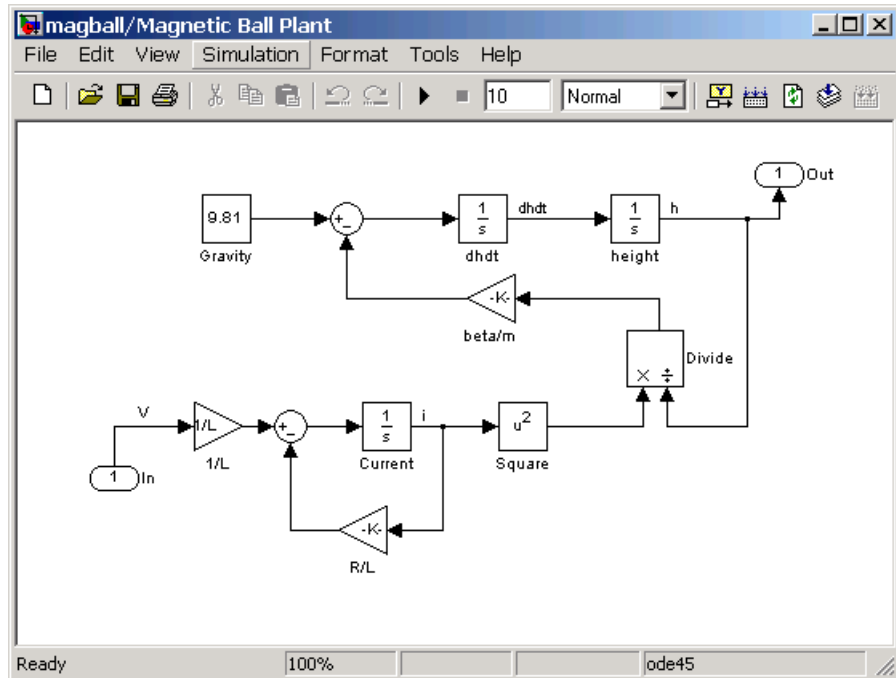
magball/Magnetic Ball Plant

File Edit View Simulation Format Tools Help

10 Normal

9.81
Gravity

+
-

$\frac{1}{s}$
dhdt

dhdt

$\frac{1}{s}$
height

h

1 Out

-K-
beta/m

× ÷
Divide

V

1/L
1/L

+
-

$\frac{1}{s}$
Current

i

$u^2$
Square

1 In

-K-
R/L

Ready 100% ode45